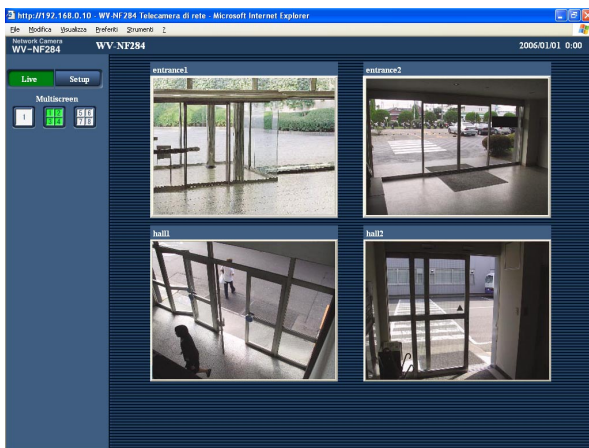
http://192.168.0.10 - WV-NF284 Telecamera di rete - Microsoft Internet Explorer
File Modifica Visualizza Preferiti Strumenti ?
Network Camera
WV-NF284
WV-NF284
2006/01/01 0:00
Live
Setup
Multiscreen
1
1 2 3 4
5 6 7 8
entrance1
entrance2
hall1
hall2